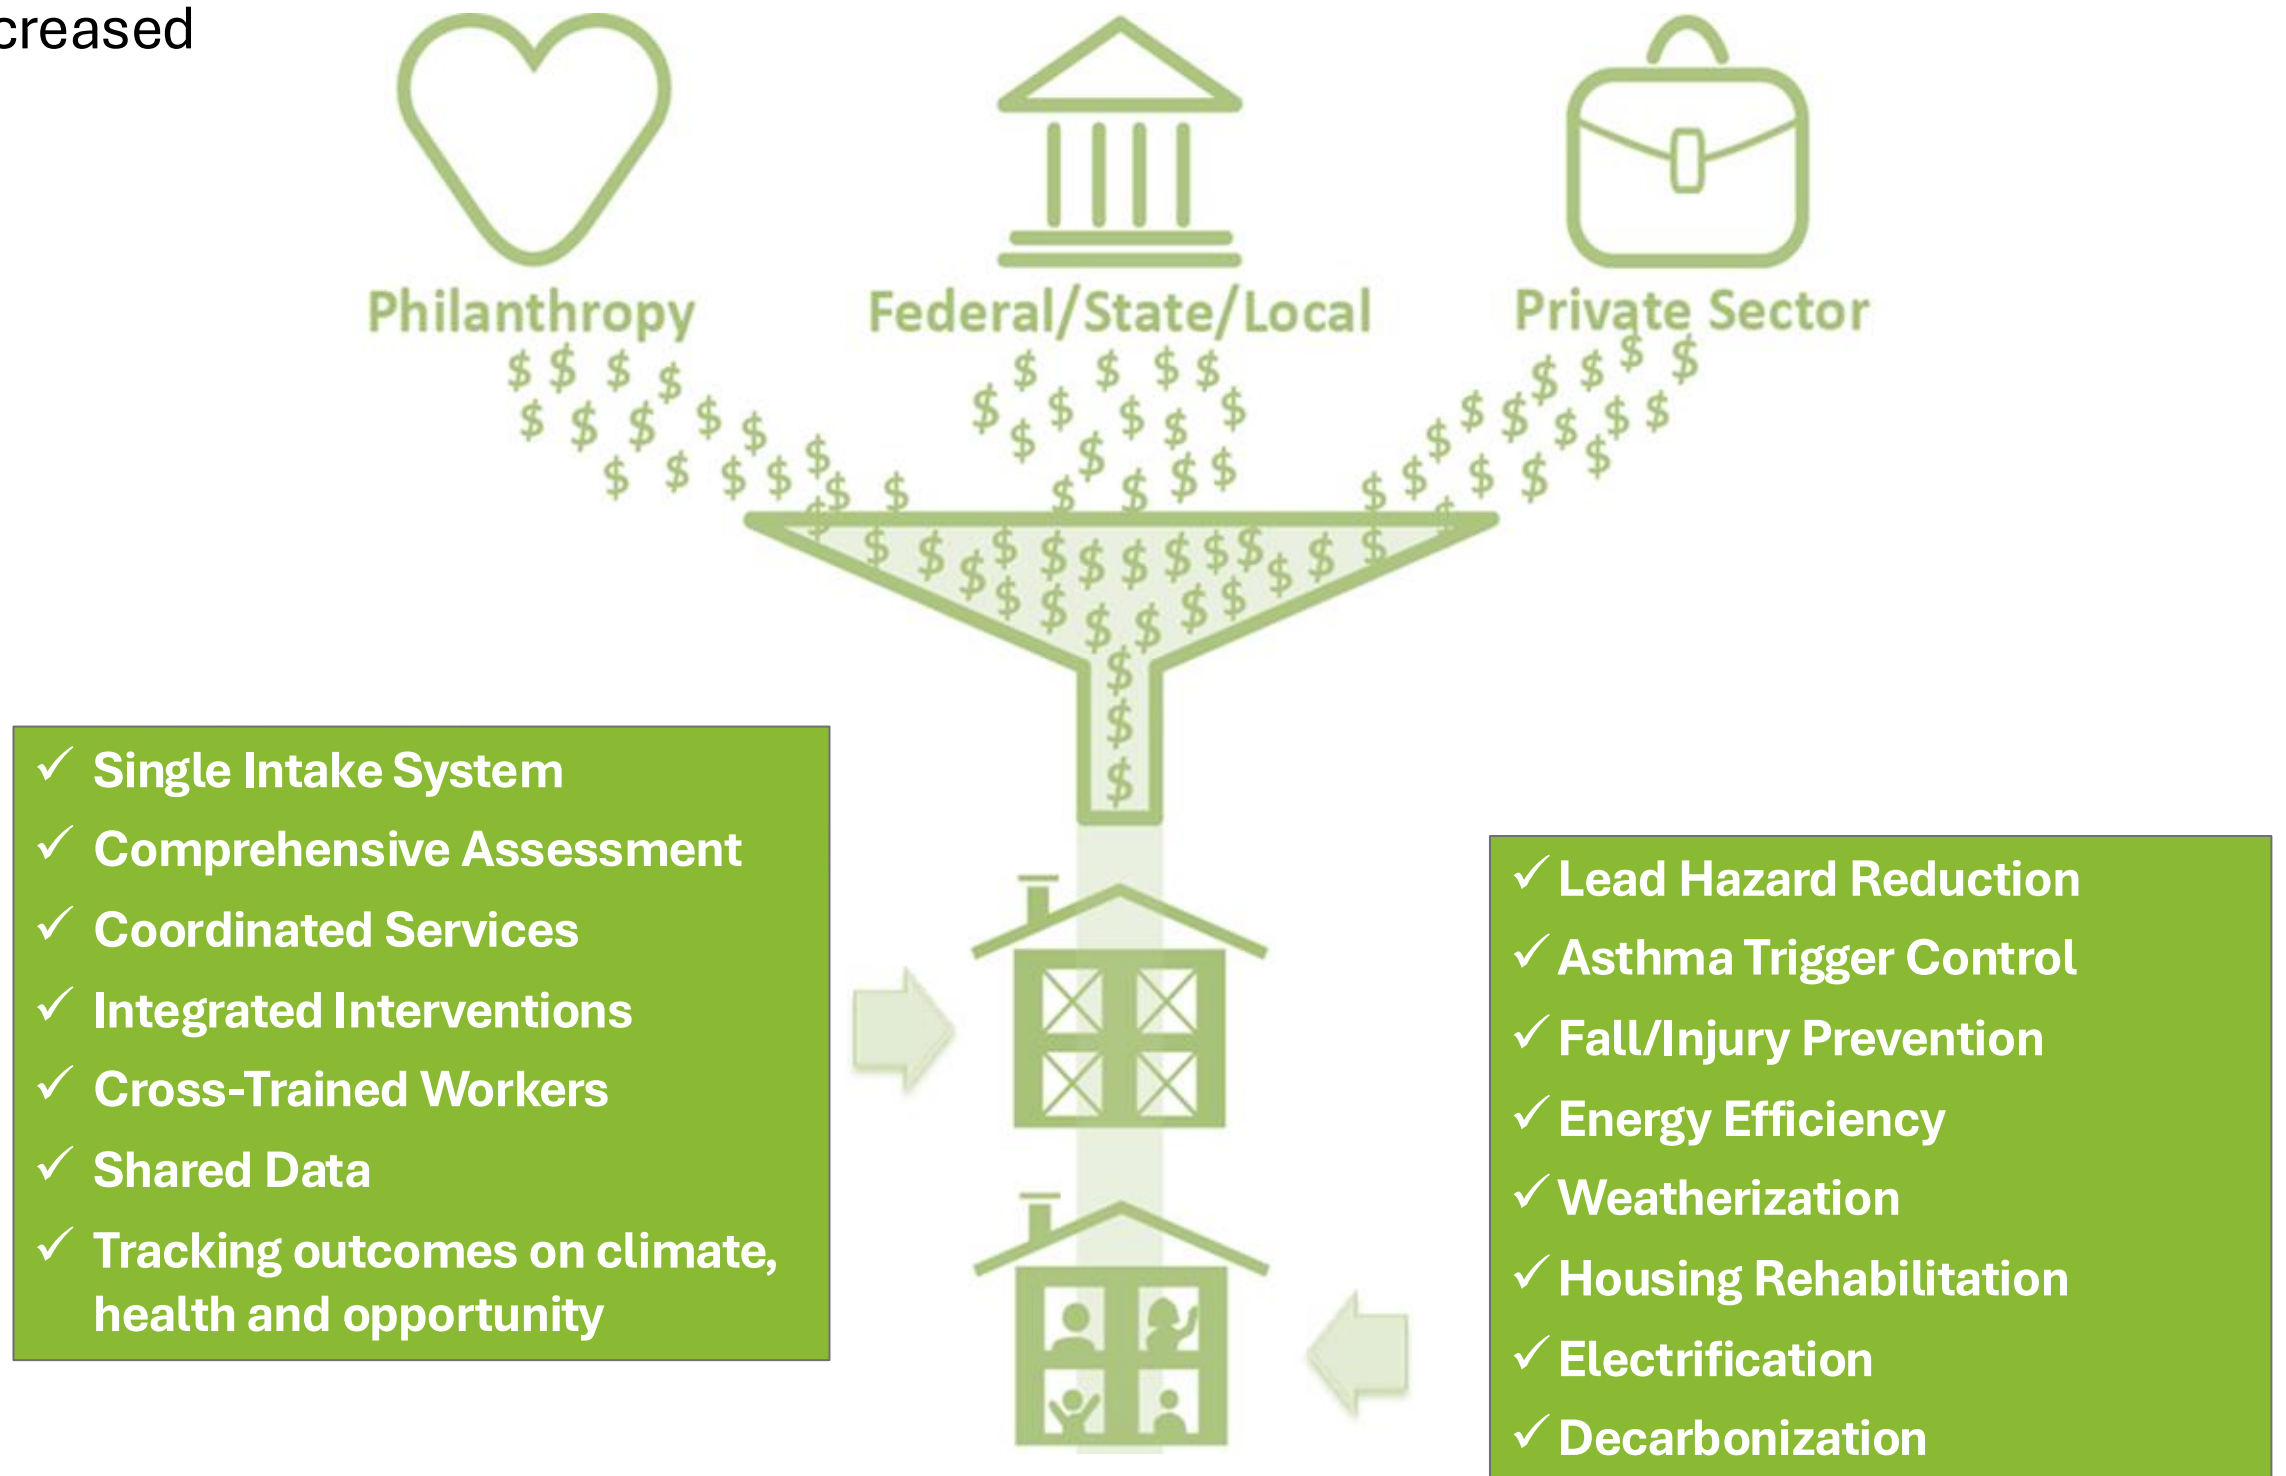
creased

Philanthropy

Federal/State/Local

Private Sector

✓ Single Intake System
✓ Comprehensive Assessment
✓ Coordinated Services
✓ Integrated Interventions
✓ Cross-Trained Workers
✓ Shared Data
✓ Tracking outcomes on climate, health and opportunity

✓ Lead Hazard Reduction
✓ Asthma Trigger Control
✓ Fall/Injury Prevention
✓ Energy Efficiency
✓ Weatherization
✓ Housing Rehabilitation
✓ Electrification
✓ Decarbonization